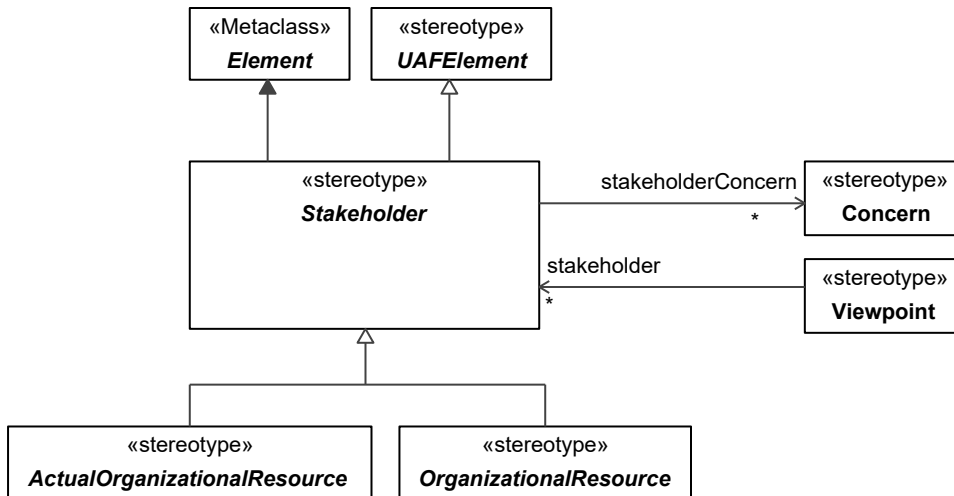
«Metaclass»
Element

«stereotype»
UAFElement

«stereotype»
Stakeholder

stakeholderConcern
*

«stereotype»
Concern

stakeholder
*

«stereotype»
Viewpoint

«stereotype»
ActualOrganizationalResource

«stereotype»
OrganizationalResource